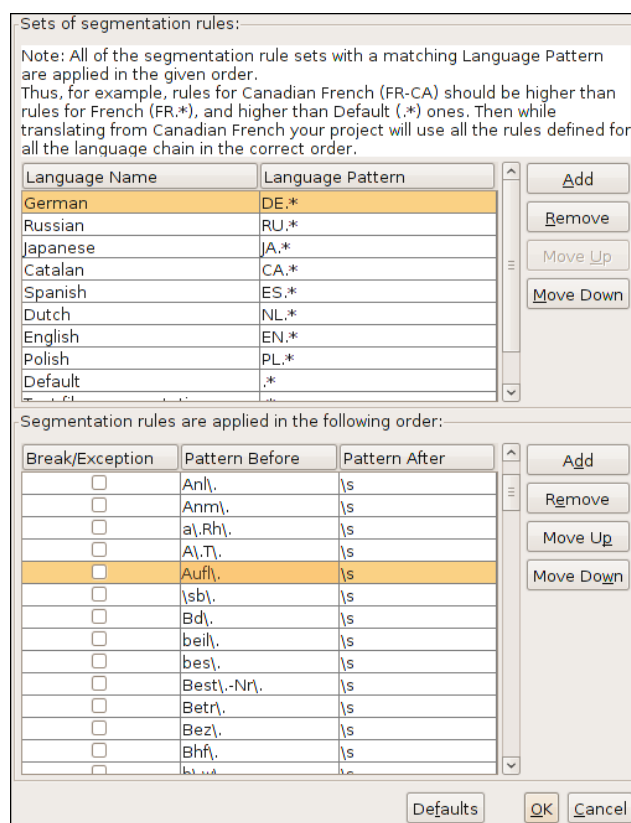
Sets of segmentation rules:

Note: All of the segmentation rule sets with a matching Language Pattern are applied in the given order.
Thus, for example, rules for Canadian French (FR-CA) should be higher than rules for French (FR.*), and higher than Default (.*) ones. Then while translating from Canadian French your project will use all the rules defined for all the language chain in the correct order.

| Language Name | Language Pattern |
|---|---|
| German | DE.* |
| Russian | RU.* |
| Japanese | JA.* |
| Catalan | CA.* |
| Spanish | ES.* |
| Dutch | NL.* |
| English | EN.* |
| Polish | PL.* |
| Default | .* |
| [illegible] | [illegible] |

Add
Remove
Move Up
Move Down

Segmentation rules are applied in the following order:

| Break/Exception | Pattern Before | Pattern After |
|---|---|---|
| ☐ | Anl\. | \s |
| ☐ | Anm\. | \s |
| ☐ | a\.Rh\. | \s |
| ☐ | A\.T\. | \s |
| ☐ | Aufl\. | \s |
| ☐ | \sb\. | \s |
| ☐ | Bd\. | \s |
| ☐ | beil\. | \s |
| ☐ | bes\. | \s |
| ☐ | Best\.-Nr\. | \s |
| ☐ | Betr\. | \s |
| ☐ | Bez\. | \s |
| ☐ | Bhf\. | \s |
| ☐ | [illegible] | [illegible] |

Add
Remove
Move Up
Move Down

Defaults
OK
Cancel